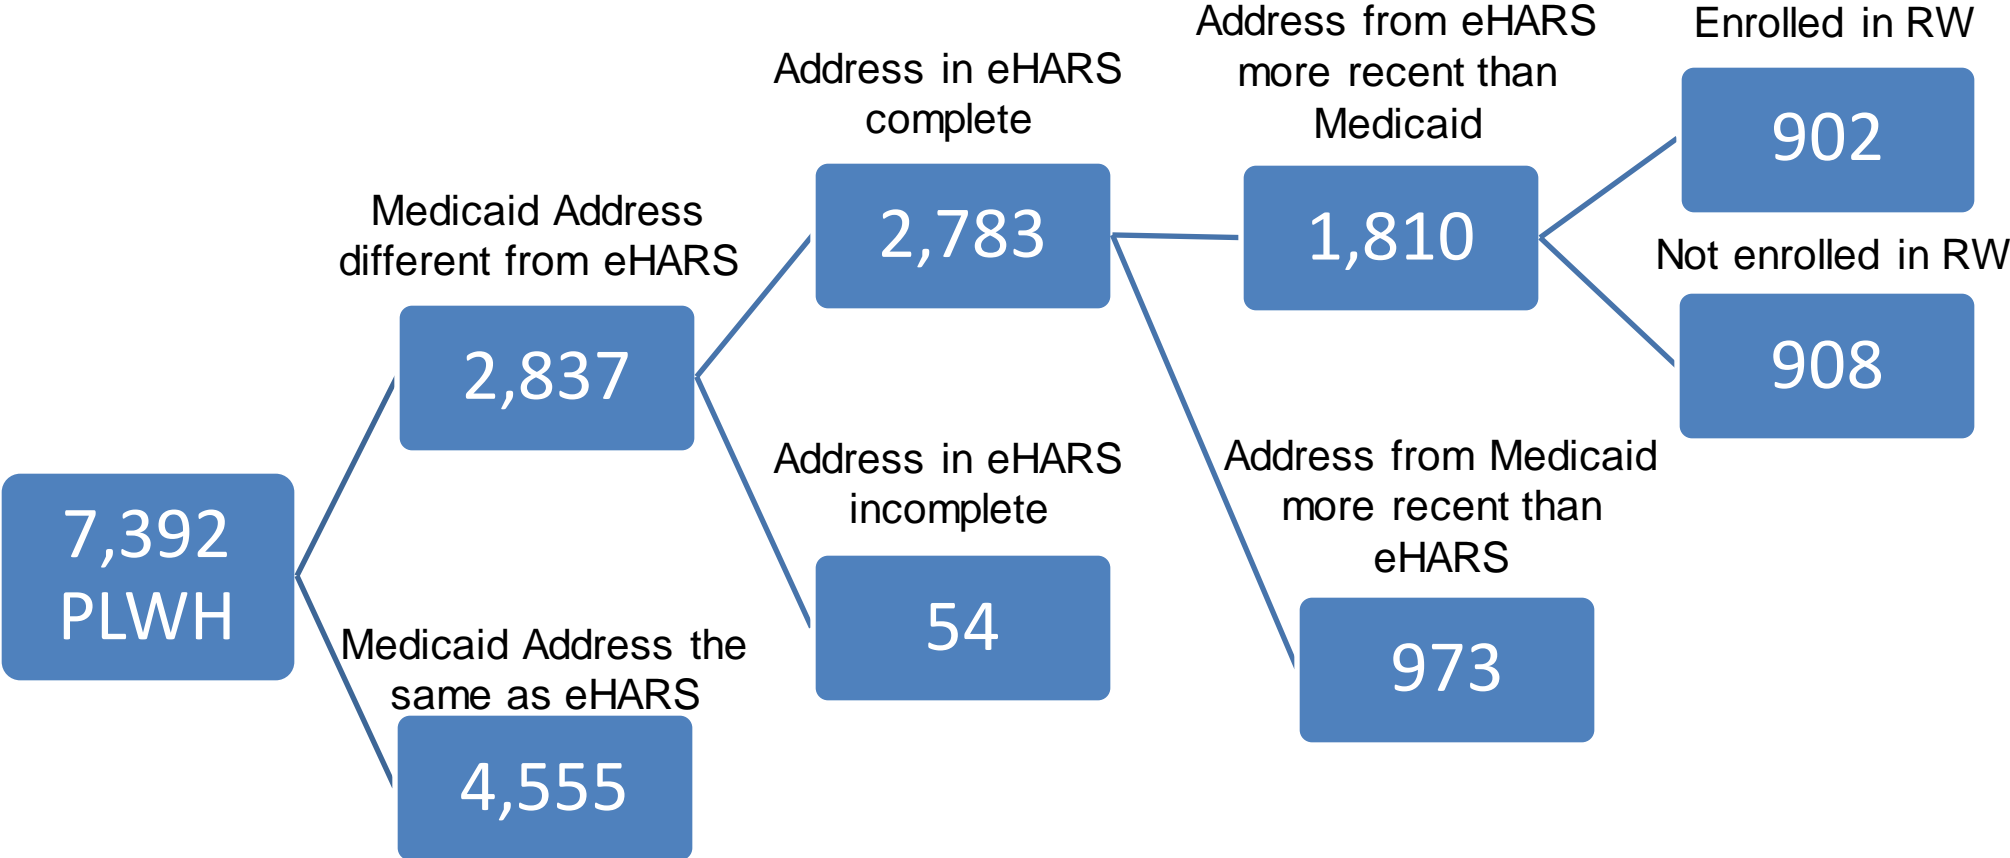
7,392 PLWH

Medicaid Address different from eHARS

2,837

Medicaid Address the same as eHARS

4,555

Address in eHARS complete

2,783

Address in eHARS incomplete

54

Address from eHARS more recent than Medicaid

1,810

Address from Medicaid more recent than eHARS

973

Enrolled in RW

902

Not enrolled in RW

908